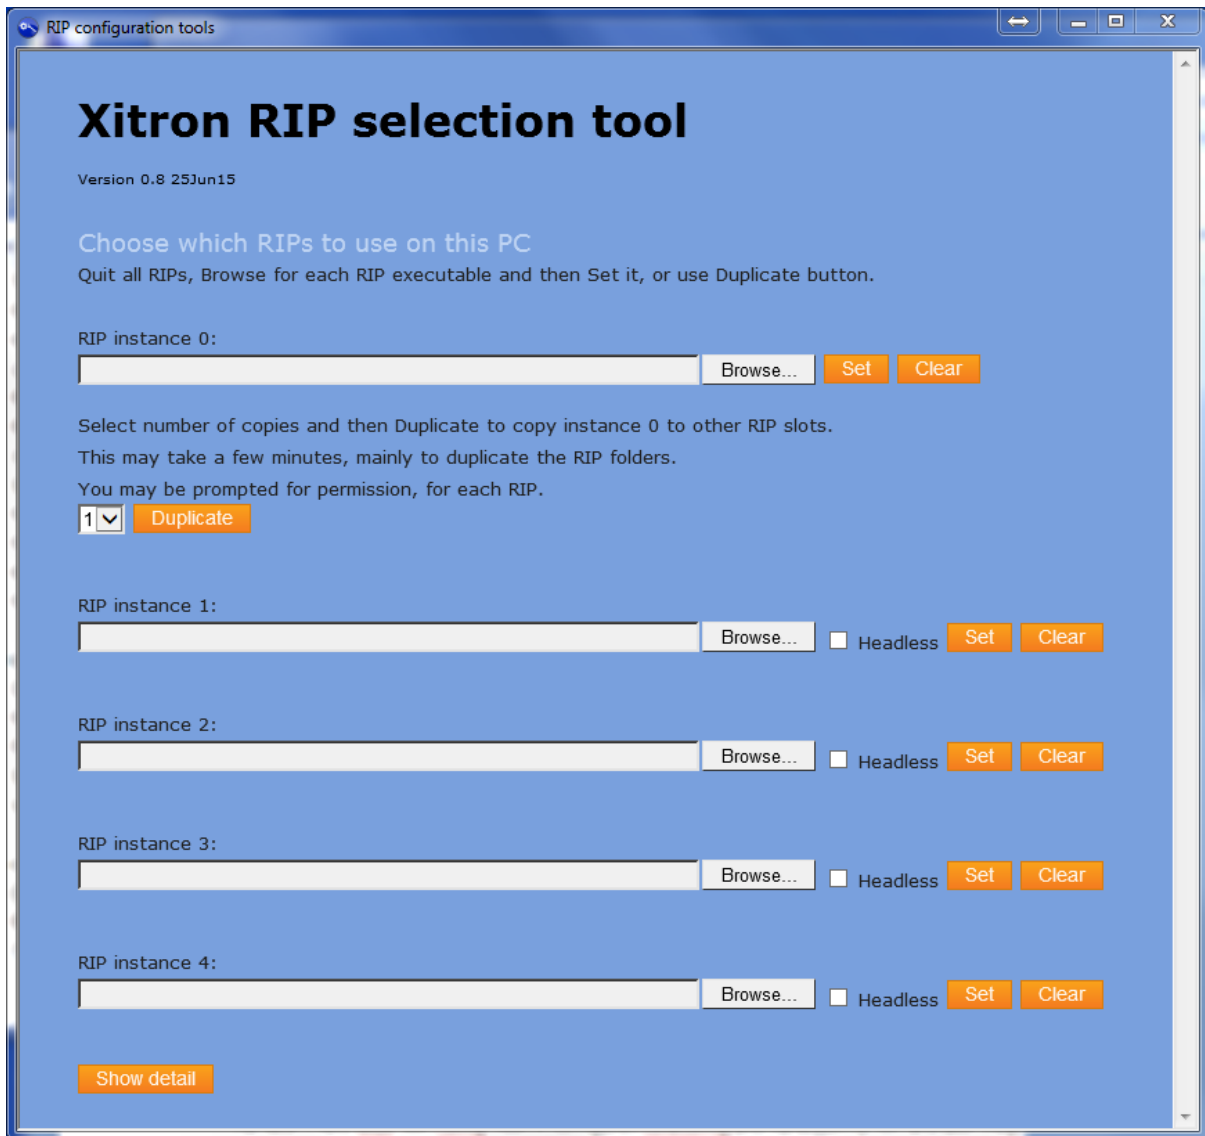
RIP configuration tools

Xitron RIP selection tool

Version 0.8 25Jun15

Choose which RIPs to use on this PC

Quit all RIPs, Browse for each RIP executable and then Set it, or use Duplicate button.

RIP instance 0:

Browse... Set Clear

Select number of copies and then Duplicate to copy instance 0 to other RIP slots.

This may take a few minutes, mainly to duplicate the RIP folders.

You may be prompted for permission, for each RIP.

1 Duplicate

RIP instance 1:

Browse... Headless Set Clear

RIP instance 2:

Browse... Headless Set Clear

RIP instance 3:

Browse... Headless Set Clear

RIP instance 4:

Browse... Headless Set Clear

Show detail